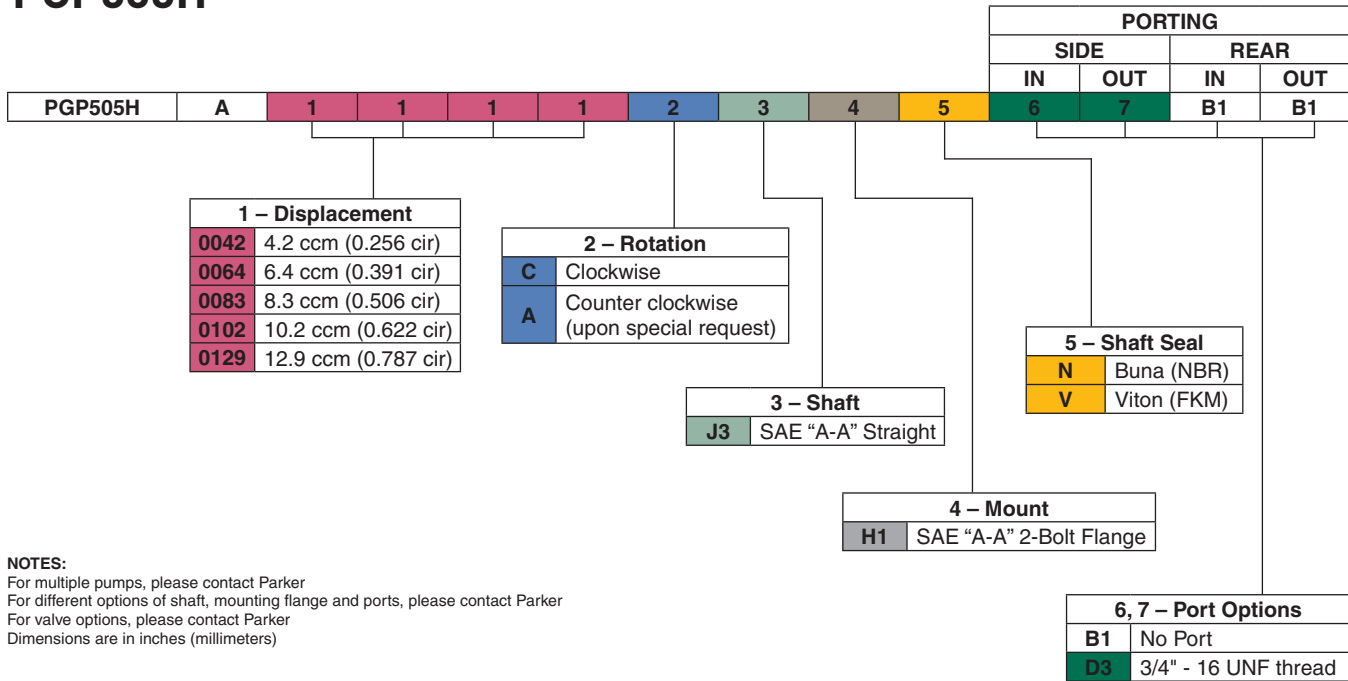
PGP505H

| | | | | | | | | | | PORTING | | | |
|---|---|---|---|---|---|---|---|---|---|---|---|---|---|
| | | | | | | | | | | SIDE | | REAR | |
| | | | | | | | | | | IN | OUT | IN | OUT |
| PGP505H | A | 1 | 1 | 1 | 1 | 2 | 3 | 4 | 5 | 6 | 7 | B1 | B1 |

| 1 – Displacement | |
|---|---|
| 0042 | 4.2 ccm (0.256 cir) |
| 0064 | 6.4 ccm (0.391 cir) |
| 0083 | 8.3 ccm (0.506 cir) |
| 0102 | 10.2 ccm (0.622 cir) |
| 0129 | 12.9 ccm (0.787 cir) |

| 2 – Rotation | |
|---|---|
| C | Clockwise |
| A | Counter clockwise (upon special request) |

| 3 – Shaft | |
|---|---|
| J3 | SAE “A-A” Straight |

| 4 – Mount | |
|---|---|
| H1 | SAE “A-A” 2-Bolt Flange |

| 5 – Shaft Seal | |
|---|---|
| N | Buna (NBR) |
| V | Viton (FKM) |

| 6, 7 – Port Options | |
|---|---|
| B1 | No Port |
| D3 | 3/4" - 16 UNF thread |

NOTES:
For multiple pumps, please contact Parker
For different options of shaft, mounting flange and ports, please contact Parker
For valve options, please contact Parker
Dimensions are in inches (millimeters)